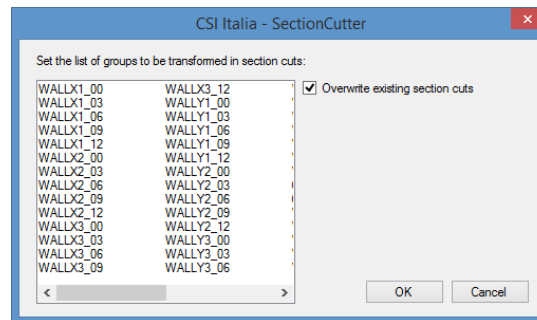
CSI Italia - SectionCutter

Set the list of groups to be transformed in section cuts:

WALLX1_00
WALLX1_03
WALLX1_06
WALLX1_09
WALLX1_12
WALLX2_00
WALLX2_03
WALLX2_06
WALLX2_09
WALLX2_12
WALLX3_00
WALLX3_03
WALLX3_06
WALLX3_09

WALLX3_12
WALLY1_00
WALLY1_03
WALLY1_06
WALLY1_09
WALLY1_12
WALLY2_00
WALLY2_03
WALLY2_06
WALLY2_09
WALLY2_12
WALLY3_00
WALLY3_03
WALLY3_06

Overwrite existing section cuts

OK

Cancel